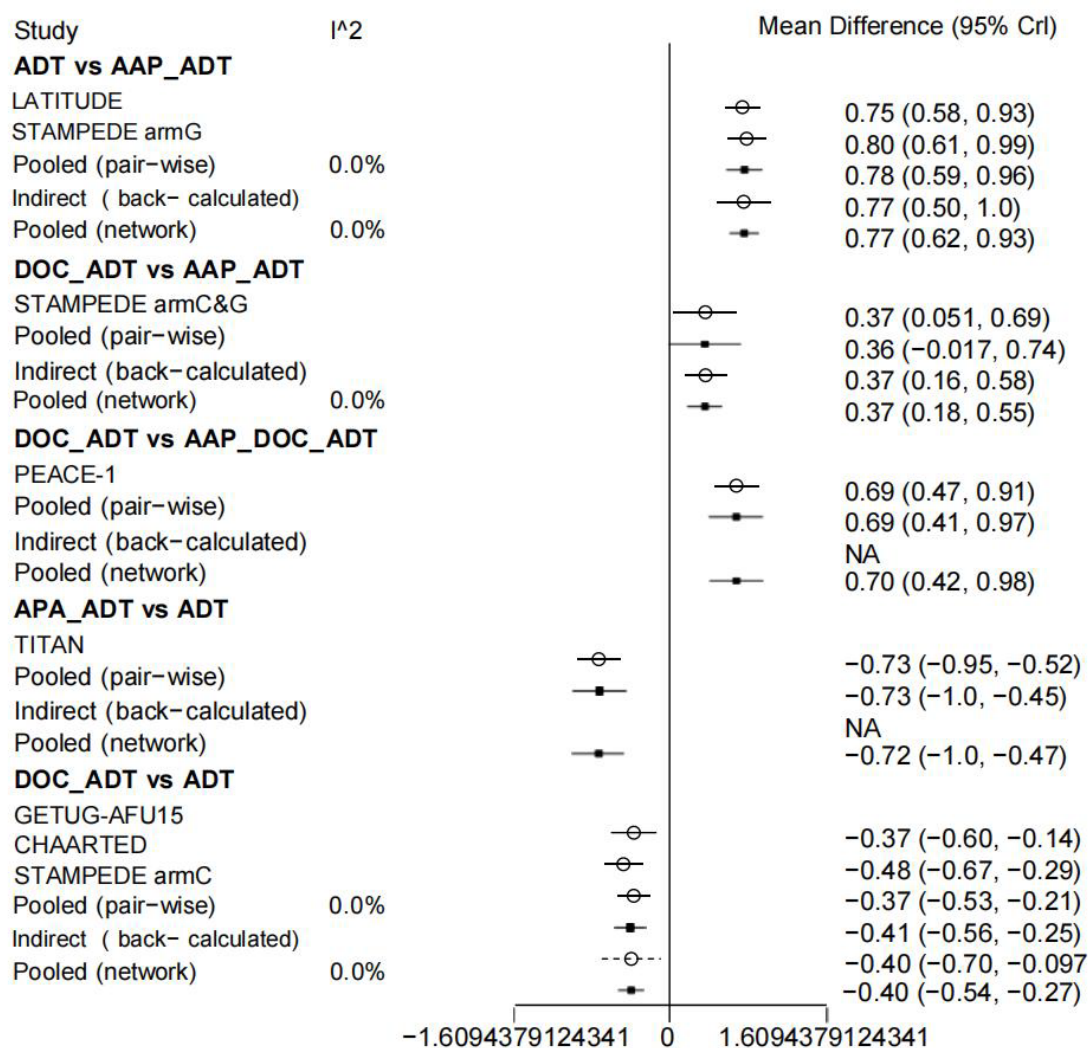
| Study | I^2 | Mean Difference (95% Crl) |
|---|---|---|
| **ADT vs AAP_ADT** | | |
| LATITUDE | | 0.75 (0.58, 0.93) |
| STAMPEDE armG | | 0.80 (0.61, 0.99) |
| Pooled (pair−wise) | 0.0% | 0.78 (0.59, 0.96) |
| Indirect ( back− calculated) | | 0.77 (0.50, 1.0) |
| Pooled (network) | 0.0% | 0.77 (0.62, 0.93) |
| **DOC_ADT vs AAP_ADT** | | |
| STAMPEDE armC&G | | 0.37 (0.051, 0.69) |
| Pooled (pair−wise) | | 0.36 (−0.017, 0.74) |
| Indirect (back−calculated) | | 0.37 (0.16, 0.58) |
| Pooled (network) | 0.0% | 0.37 (0.18, 0.55) |
| **DOC_ADT vs AAP_DOC_ADT** | | |
| PEACE-1 | | 0.69 (0.47, 0.91) |
| Pooled (pair−wise) | | 0.69 (0.41, 0.97) |
| Indirect (back−calculated) | | NA |
| Pooled (network) | | 0.70 (0.42, 0.98) |
| **APA_ADT vs ADT** | | |
| TITAN | | −0.73 (−0.95, −0.52) |
| Pooled (pair−wise) | | −0.73 (−1.0, −0.45) |
| Indirect (back−calculated) | | NA |
| Pooled (network) | | −0.72 (−1.0, −0.47) |
| **DOC_ADT vs ADT** | | |
| GETUG-AFU15 | | |
| CHAARTED | | −0.37 (−0.60, −0.14) |
| STAMPEDE armC | | −0.48 (−0.67, −0.29) |
| Pooled (pair−wise) | 0.0% | −0.37 (−0.53, −0.21) |
| Indirect ( back− calculated) | | −0.41 (−0.56, −0.25) |
| Pooled (network) | 0.0% | −0.40 (−0.70, −0.097 |
| | | −0.40 (−0.54, −0.27) |

−1.6094379124341 0 1.6094379124341